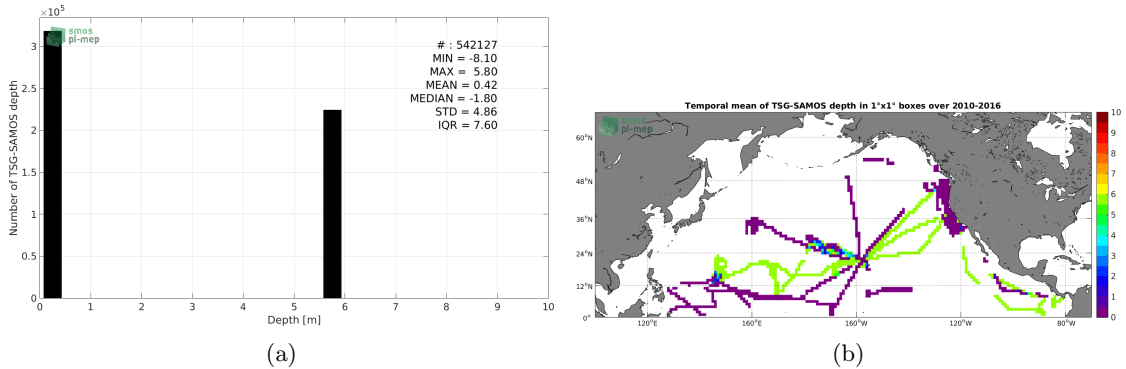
$\times10^5$

smos
pi-mep

# : 542127
MIN = -8.10
MAX = 5.80
MEAN = 0.42
MEDIAN = -1.80
STD = 4.86
IQR = 7.60

Number of TSG-SAMOS depth

3
2.5
2
1.5
1
0.5
0

0 1 2 3 4 5 6 7 8 9 10

Depth [m]

(a)

Temporal mean of TSG-SAMOS depth in 1°x1° boxes over 2010-2016

smos
pi-mep

60°N
48°N
36°N
24°N
12°N
0°

120°E 160°E 160°W 120°W 80°W

10
9
8
7
6
5
4
3
2
1
0

(b)